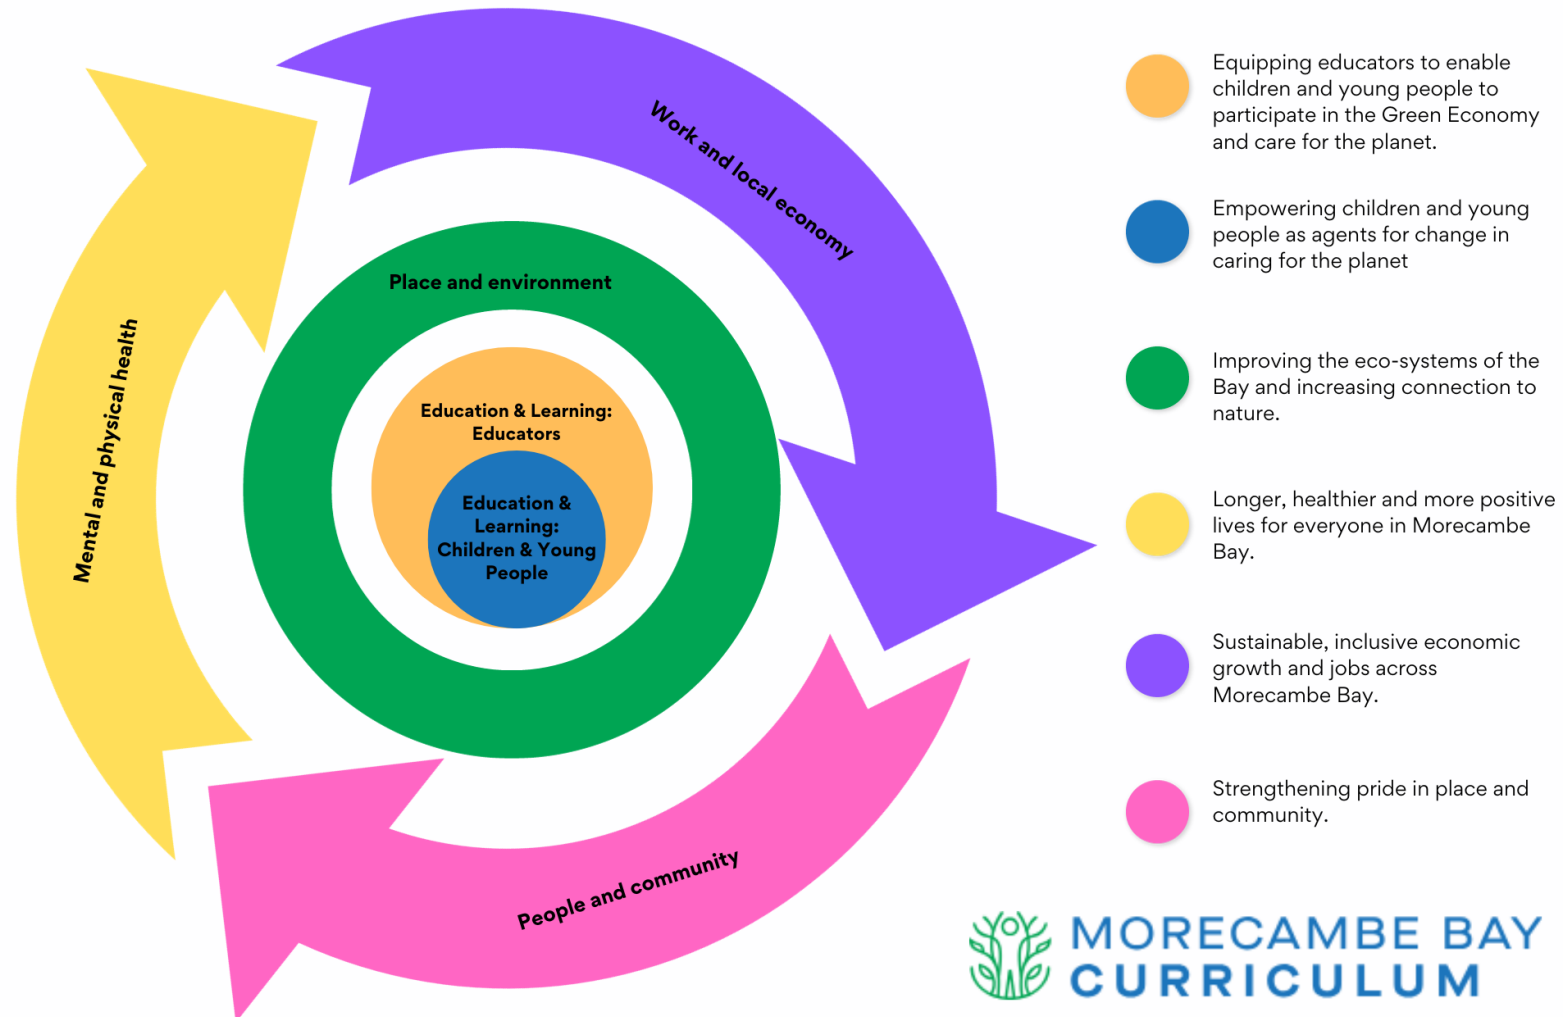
Work and local economy

Mental and physical health

Place and environment

Education & Learning: Educators

Education & Learning: Children & Young People

People and community

Equipping educators to enable children and young people to participate in the Green Economy and care for the planet.

Empowering children and young people as agents for change in caring for the planet

Improving the eco-systems of the Bay and increasing connection to nature.

Longer, healthier and more positive lives for everyone in Morecambe Bay.

Sustainable, inclusive economic growth and jobs across Morecambe Bay.

Strengthening pride in place and community.

MORECAMBE BAY CURRICULUM